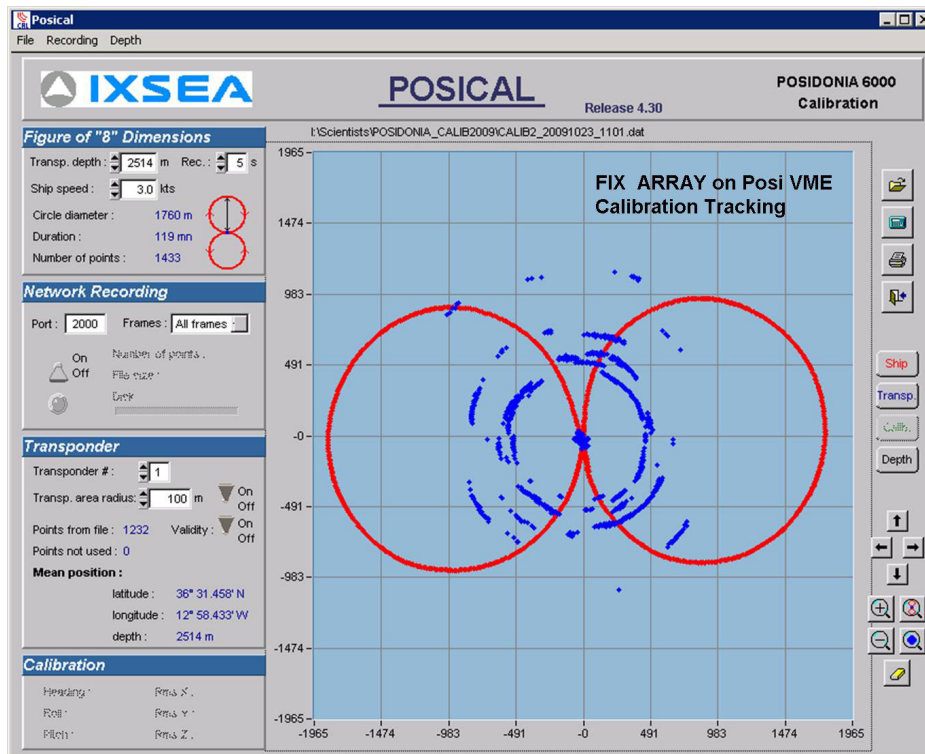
Posical

File Recording Depth

IXSEA

POSICAL

Release 4.30

POSIDONIA 6000
Calibration

Figure of "8" Dimensions

Transp. depth : 2514 m Rec. : 5 s

Ship speed : 3.0 kts

Circle diameter : 1760 m

Duration : 119 mn

Number of points : 1433

Network Recording

Port : 2000 Frames : All frames

On
Off

Number of points :

File size :

Disk

Transponder

Transponder # : 1

Transp. area radius : 100 m

On
Off

Points from file : 1232 Validity :

On
Off

Points not used : 0

Mean position :

latitude : 36° 31.458' N

longitude : 12° 58.433' W

depth : 2514 m

Calibration

Heading : Rms X :

Roll : Rms Y :

Pitch : Rms Z :

I:\Scientists\POSIDONIA_CALIB2009\CALIB2_20091023_1101.dat

FIX ARRAY on Posi VME
Calibration Tracking

1965

1474

983

491

-0

-491

-983

-1474

-1965

-1965 -1474 -983 -491 -0 491 983 1474 1965

Ship

Transp.

Calib.

Depth